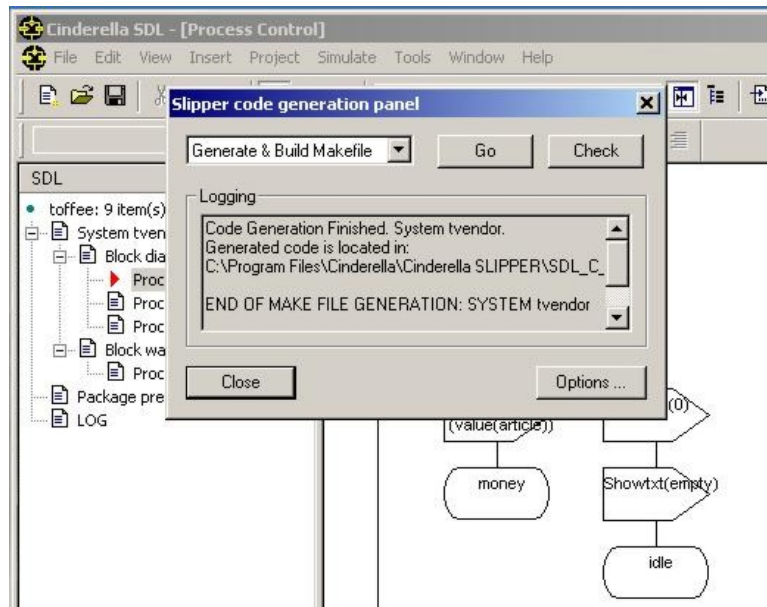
Cinderella SDL - [Process Control]

File Edit View Insert Project Simulate Tools Window Help

SDL

toffee: 9 item(s)
System tven
Block dia
Proc
Proc
Proc
Block wa
Proc
Package pre
LOG

Slipper code generation panel

Generate & Build Makefile

Go

Check

Logging

Code Generation Finished. System tvendor.
Generated code is located in:
C:\Program Files\Cinderella\Cinderella SLIPPER\SDL_C_

END OF MAKE FILE GENERATION: SYSTEM tvendor

Close

Options ...

(value(article))

(0)

money

Showtxt(empty)

idle